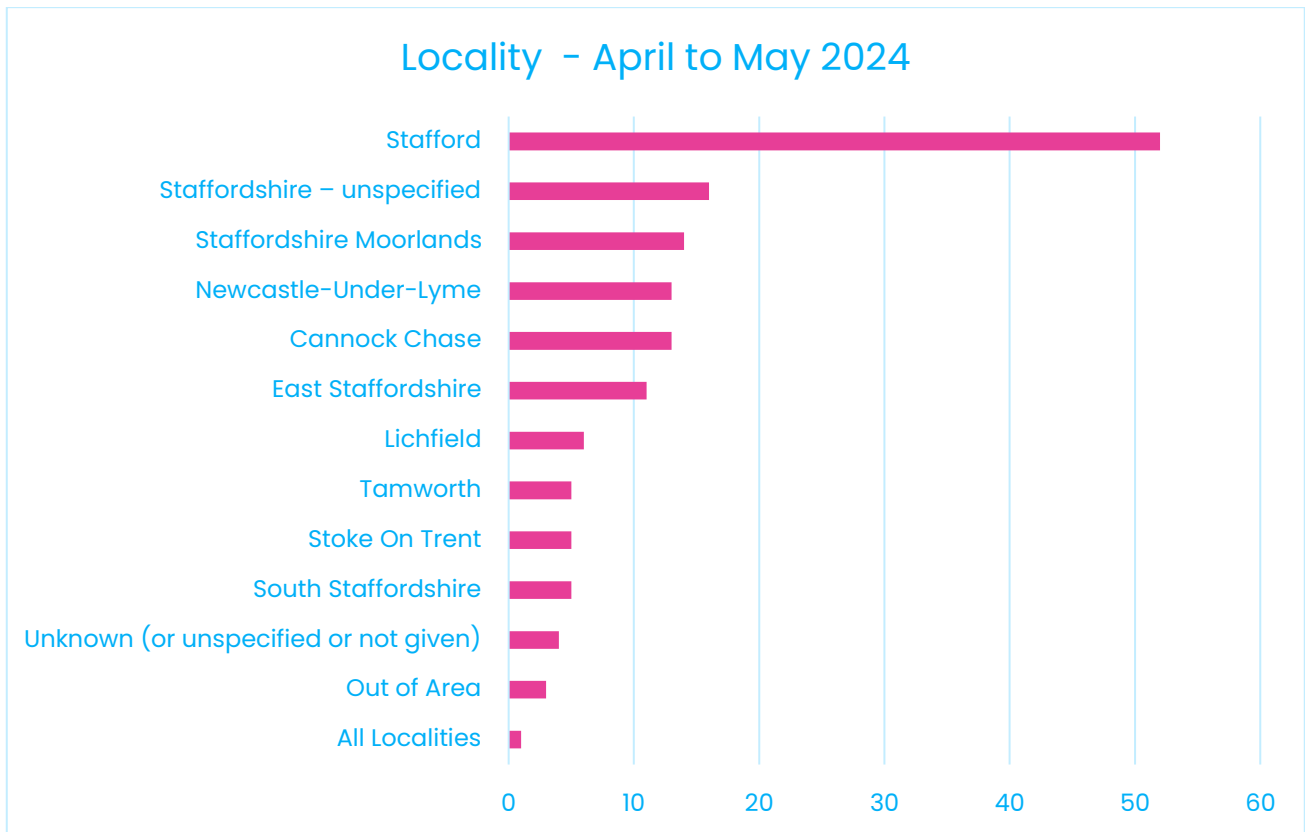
Locality - April to May 2024

Stafford
Staffordshire – unspecified
Staffordshire Moorlands
Newcastle-Under-Lyme
Cannock Chase
East Staffordshire
Lichfield
Tamworth
Stoke On Trent
South Staffordshire
Unknown (or unspecified or not given)
Out of Area
All Localities

0 10 20 30 40 50 60